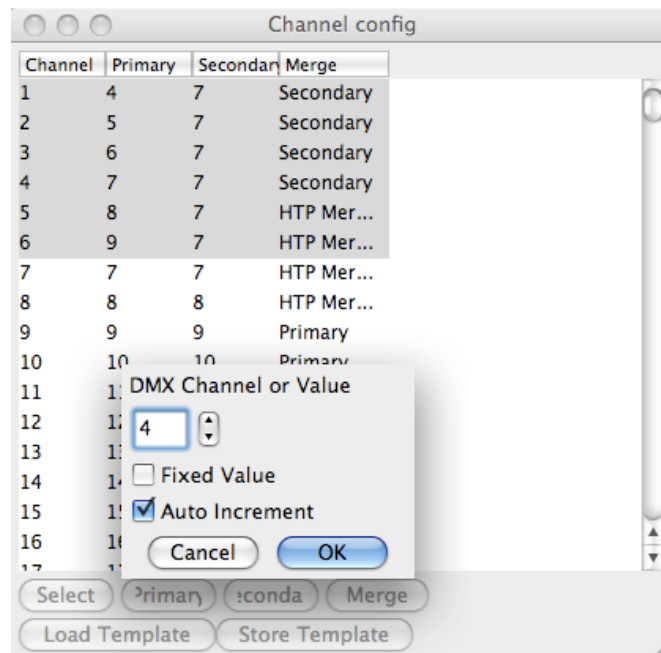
Channel config

| Channel | Primary | Secondar | Merge |
|---|---|---|---|
| 1 | 4 | 7 | Secondary |
| 2 | 5 | 7 | Secondary |
| 3 | 6 | 7 | Secondary |
| 4 | 7 | 7 | Secondary |
| 5 | 8 | 7 | HTP Mer... |
| 6 | 9 | 7 | HTP Mer... |
| 7 | 7 | 7 | HTP Mer... |
| 8 | 8 | 8 | HTP Mer... |
| 9 | 9 | 9 | Primary |
| 10 | 10 | 10 | Primary |
| 11 | 1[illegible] | | |
| 12 | 1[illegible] | | |
| 13 | 1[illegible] | | |
| 14 | 1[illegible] | | |
| 15 | 1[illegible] | | |
| 16 | 1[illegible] | | |

DMX Channel or Value
4
Fixed Value
Auto Increment
Cancel
OK

Select
'rimary
'econda
Merge
Load Template
Store Template